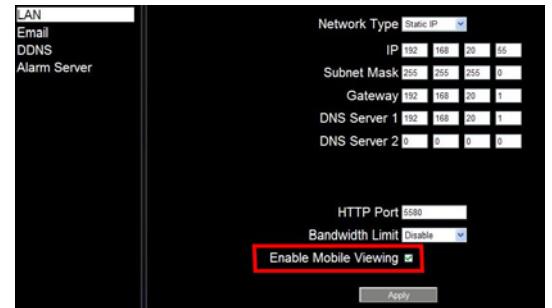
LAN
Email
DDNS
Alarm Server

Network Type Static IP
IP 192 168 20 55
Subnet Mask 255 255 255 0
Gateway 192 168 20 1
DNS Server 1 192 168 20 1
DNS Server 2 0 0 0 0

HTTP Port 5580
Bandwidth Limit Disable
Enable Mobile Viewing

Apply